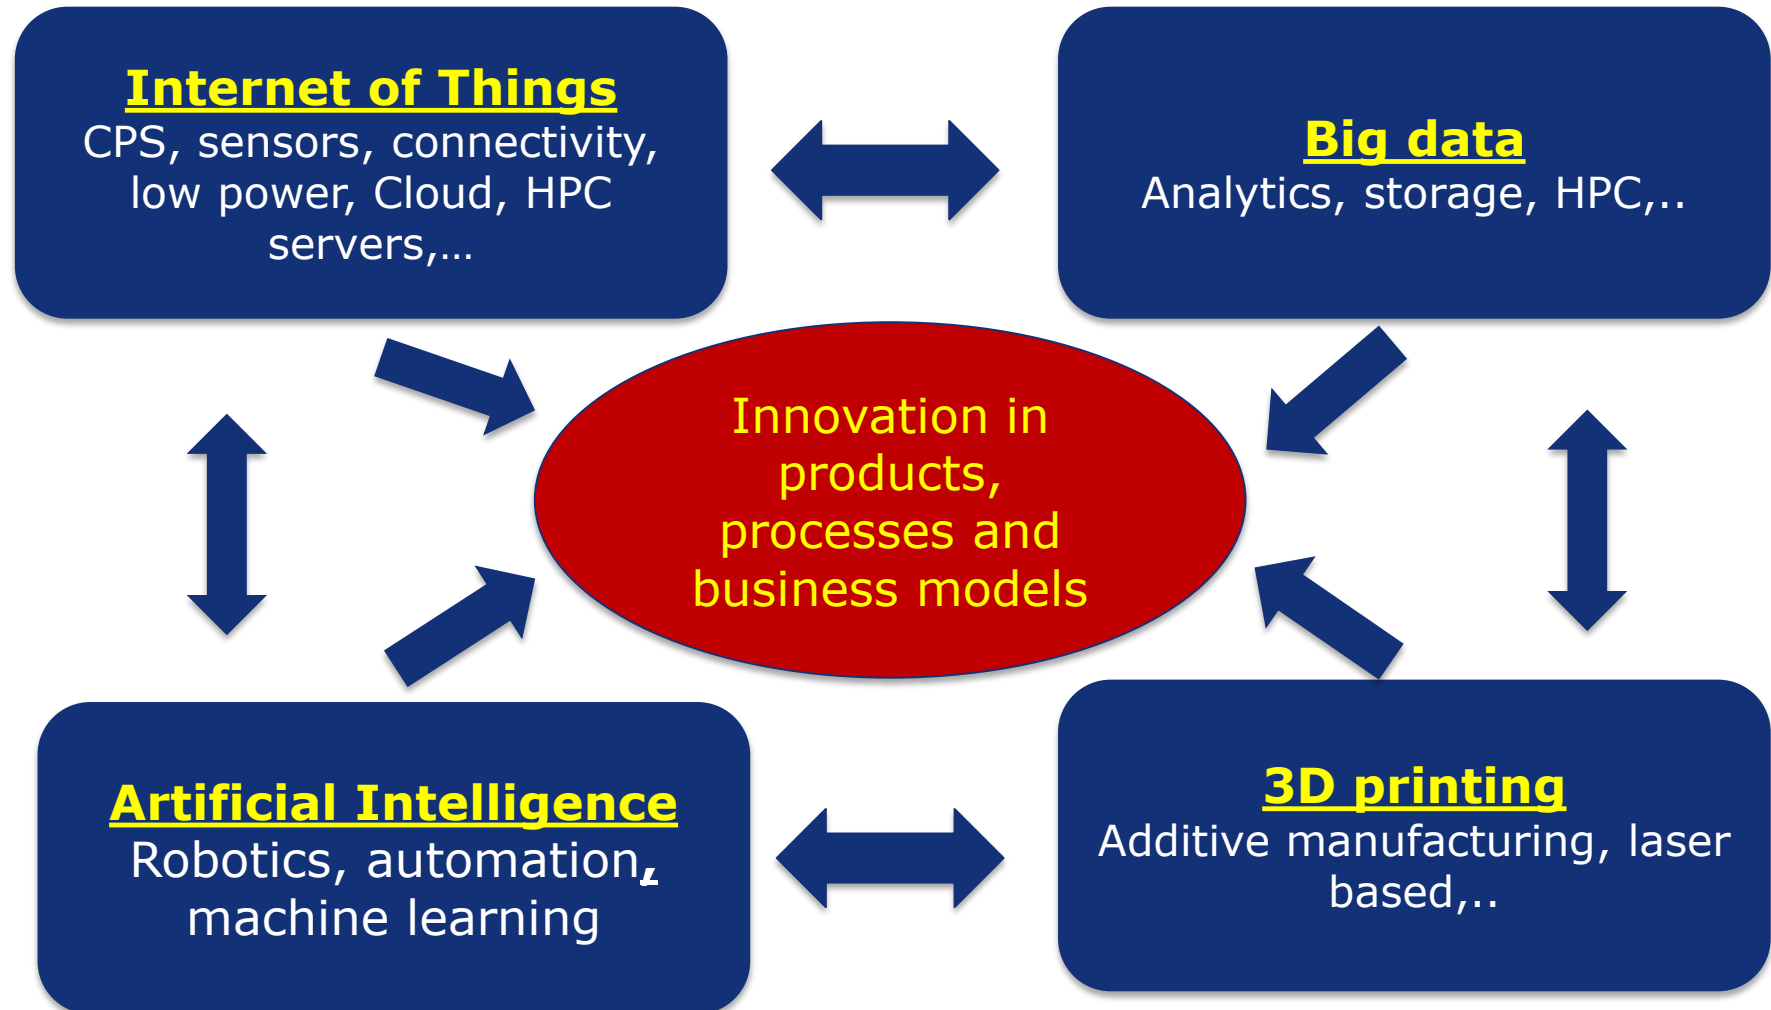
Internet of Things
CPS, sensors, connectivity, low power, Cloud, HPC servers,…

Big data
Analytics, storage, HPC,..

Innovation in products, processes and business models

Artificial Intelligence
Robotics, automation, machine learning

3D printing
Additive manufacturing, laser based,..